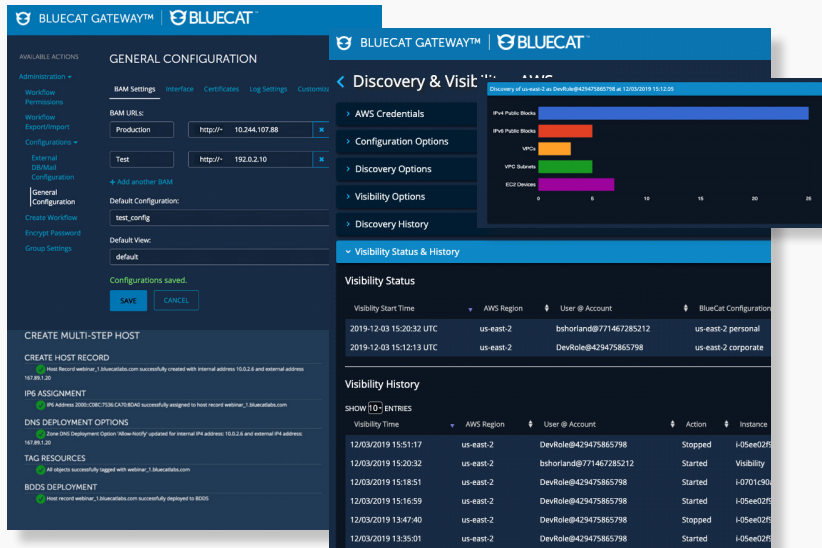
BLUECAT GATEWAY™ | BLUECAT

AVAILABLE ACTIONS
Administration
Workflow Permissions
Workflow Export/Import
Configurations
External DB/Mail Configuration
General Configuration
Create Workflow
Encrypt Password
Group Settings

GENERAL CONFIGURATION
BAM Settings Interface Certificates Log Settings Customiz
BAM URLs:
Production http:// 10.244.107.88
Test http:// 192.0.2.10
+ Add another BAM
Default Configuration:
test_config
Default View:
default
Configurations saved.
SAVE CANCEL

CREATE MULTI-STEP HOST
CREATE HOST RECORD
Host Record webinar_1.bluecatlabs.com successfully created with internal address 10.0.2.6 and external address 167.89.1.20
IP6 ASSIGNMENT
IP6 Address 2000::C08C:7536:CA70:8DA0 successfully assigned to host record webinar_1.bluecatlabs.com
DNS DEPLOYMENT OPTIONS
Zone DNS Deployment Option 'Allow-Notify' updated for internal IP4 address: 10.0.2.6 and external IP4 address: 167.89.1.20
TAG RESOURCES
All objects successfully tagged with webinar_1.bluecatlabs.com
BDDS DEPLOYMENT
Host record webinar_1.bluecatlabs.com successfully deployed to BDDS

BLUECAT GATEWAY™ | BLUECAT

Discovery & Visibility AWS
AWS Credentials
Configuration Options
Discovery Options
Visibility Options
Discovery History
Visibility Status & History

Discovery of us-east-2 as DevRole@429475865798 at 12/03/2019 15:12:05
IPv4 Public Blocks
IPv6 Public Blocks
VPCs
VPC Subnets
EC2 Devices
0 5 10 15 20 25

Visibility Status
| Visibility Start Time | AWS Region | User @ Account | BlueCat Configuration |
|---|---|---|---|
| 2019-12-03 15:20:32 UTC | us-east-2 | bshorland@771467285212 | us-east-2 personal |
| 2019-12-03 15:12:13 UTC | us-east-2 | DevRole@429475865798 | us-east-2 corporate |

Visibility History
SHOW 10 ENTRIES
| Visibility Time | AWS Region | User @ Account | Action | Instance |
|---|---|---|---|---|
| 12/03/2019 15:51:17 | us-east-2 | DevRole@429475865798 | Stopped | i-05ee02f |
| 12/03/2019 15:20:32 | us-east-2 | bshorland@771467285212 | Started | Visibility |
| 12/03/2019 15:18:51 | us-east-2 | DevRole@429475865798 | Started | i-0701c90 |
| 12/03/2019 15:16:59 | us-east-2 | DevRole@429475865798 | Started | i-05ee02f |
| 12/03/2019 13:47:40 | us-east-2 | DevRole@429475865798 | Stopped | i-05ee02f |
| 12/03/2019 13:35:01 | us-east-2 | DevRole@429475865798 | Started | i-05ee02f |